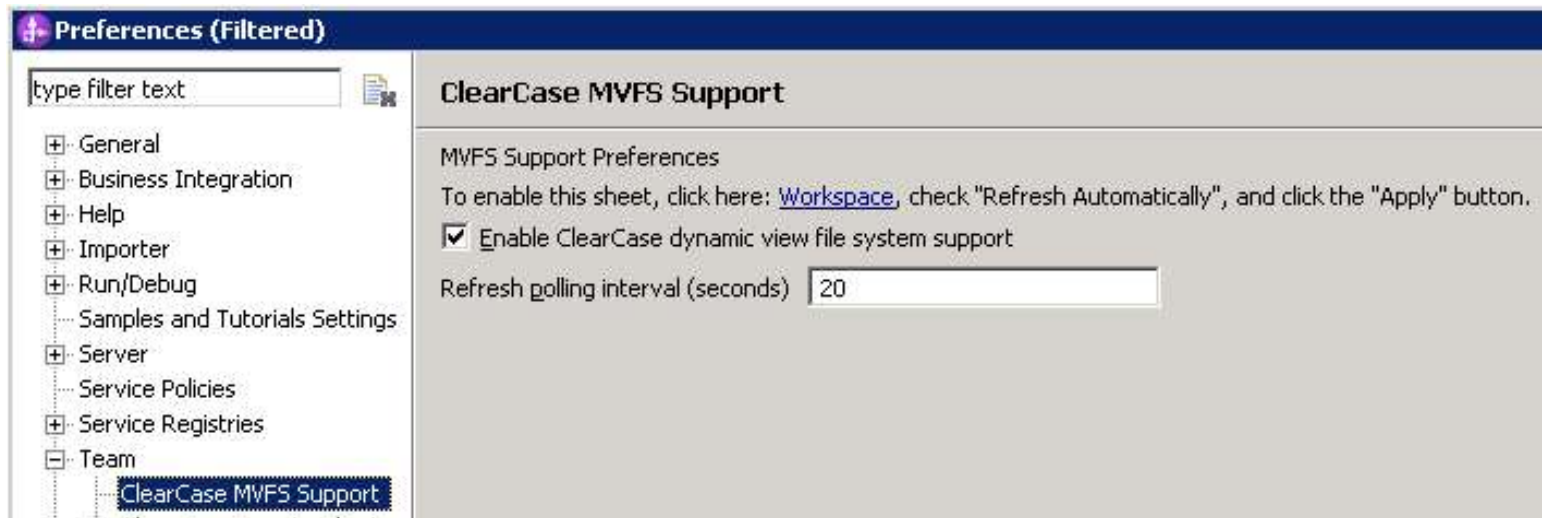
Preferences (Filtered)

type filter text

General
Business Integration
Help
Importer
Run/Debug
Samples and Tutorials Settings
Server
Service Policies
Service Registries
Team
ClearCase MVFS Support

ClearCase MVFS Support

MVFS Support Preferences

To enable this sheet, click here: Workspace, check "Refresh Automatically", and click the "Apply" button.

☑ Enable ClearCase dynamic view file system support

Refresh polling interval (seconds) 20